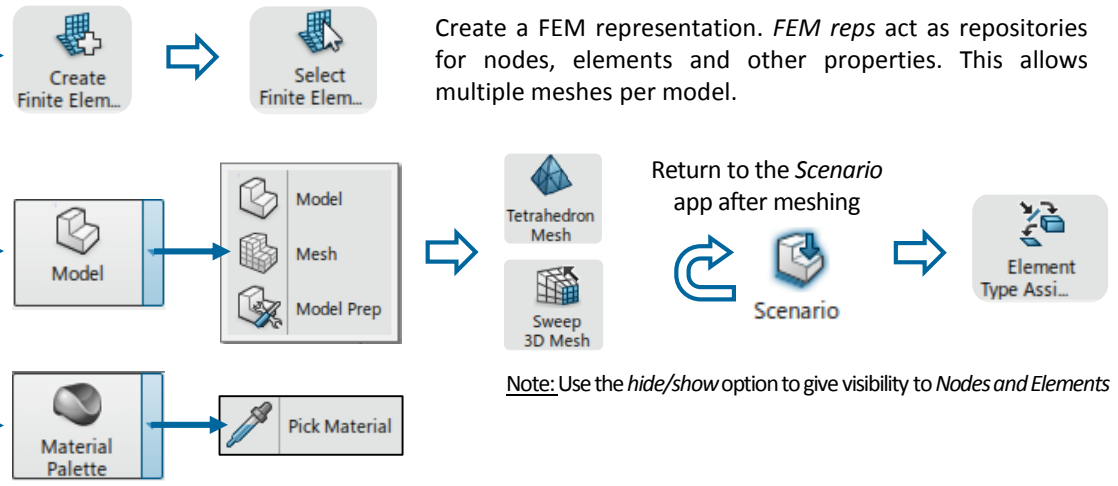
Create Finite Elem...

Select Finite Elem...

Create a FEM representation. *FEM reps* act as repositories for nodes, elements and other properties. This allows multiple meshes per model.

Model

Model

Mesh

Model Prep

Tetrahedron Mesh

Sweep 3D Mesh

Return to the *Scenario* app after meshing

Scenario

Element Type Assi...

Note: Use the *hide/show* option to give visibility to *Nodes and Elements*

Material Palette

Pick Material